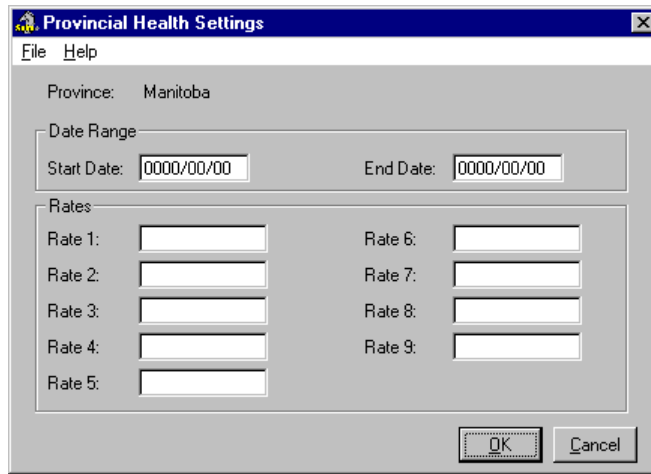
Provincial Health Settings

File Help

Province: Manitoba

Date Range

Start Date: 0000/00/00

End Date: 0000/00/00

Rates

Rate 1:

Rate 2:

Rate 3:

Rate 4:

Rate 5:

Rate 6:

Rate 7:

Rate 8:

Rate 9:

OK

Cancel